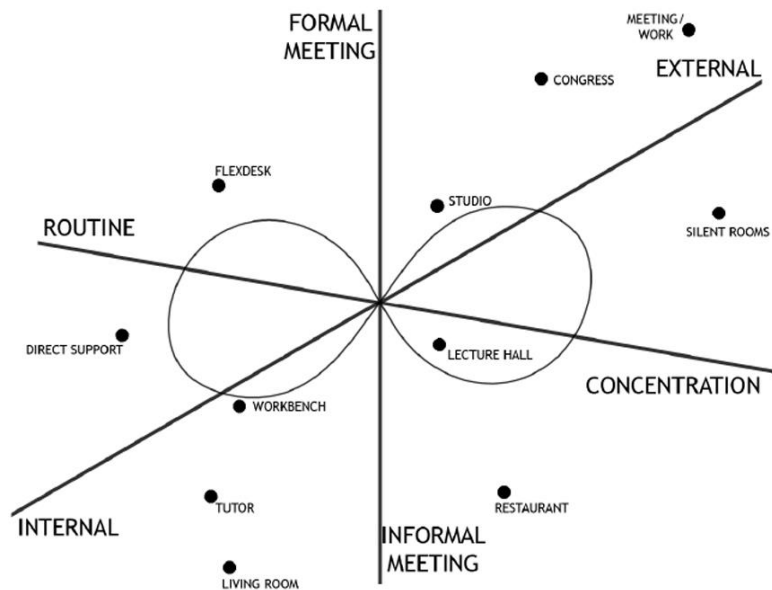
FORMAL MEETING

MEETING / WORK

CONGRESS

EXTERNAL

FLEXDESK

STUDIO

SILENT ROOMS

ROUTINE

DIRECT SUPPORT

LECTURE HALL

CONCENTRATION

WORKBENCH

TUTOR

RESTAURANT

INTERNAL

INFORMAL MEETING

LIVING ROOM